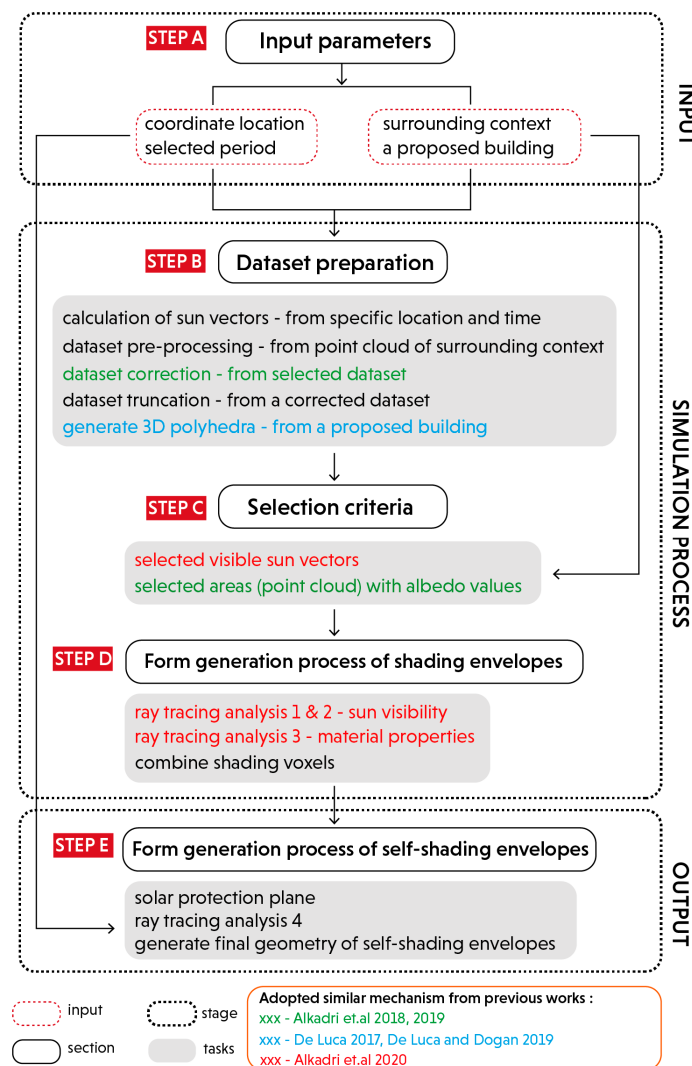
STEP A
Input parameters

coordinate location
selected period

surrounding context
a proposed building

INPUT

STEP B
Dataset preparation

calculation of sun vectors - from specific location and time
dataset pre-processing - from point cloud of surrounding context
dataset correction - from selected dataset
dataset truncation - from a corrected dataset
generate 3D polyhedra - from a proposed building

STEP C
Selection criteria

selected visible sun vectors
selected areas (point cloud) with albedo values

STEP D
Form generation process of shading envelopes

ray tracing analysis 1 & 2 - sun visibility
ray tracing analysis 3 - material properties
combine shading voxels

SIMULATION PROCESS

STEP E
Form generation process of self-shading envelopes

solar protection plane
ray tracing analysis 4
generate final geometry of self-shading envelopes

OUTPUT

input
stage
section
tasks

Adopted similar mechanism from previous works :
xxx - Alkadri et.al 2018, 2019
xxx - De Luca 2017, De Luca and Dogan 2019
xxx - Alkadri et.al 2020